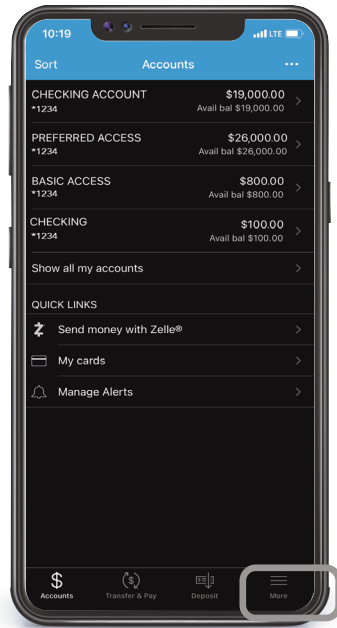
10:19
LTE

Sort
Accounts
···

CHECKING ACCOUNT
*1234
$19,000.00
Avail bal $19,000.00

PREFERRED ACCESS
*1234
$26,000.00
Avail bal $26,000.00

BASIC ACCESS
*1234
$800.00
Avail bal $800.00

CHECKING
*1234
$100.00
Avail bal $100.00

Show all my accounts

QUICK LINKS

Send money with Zelle®

My cards

Manage Alerts

Accounts
Transfer & Pay
Deposit
More